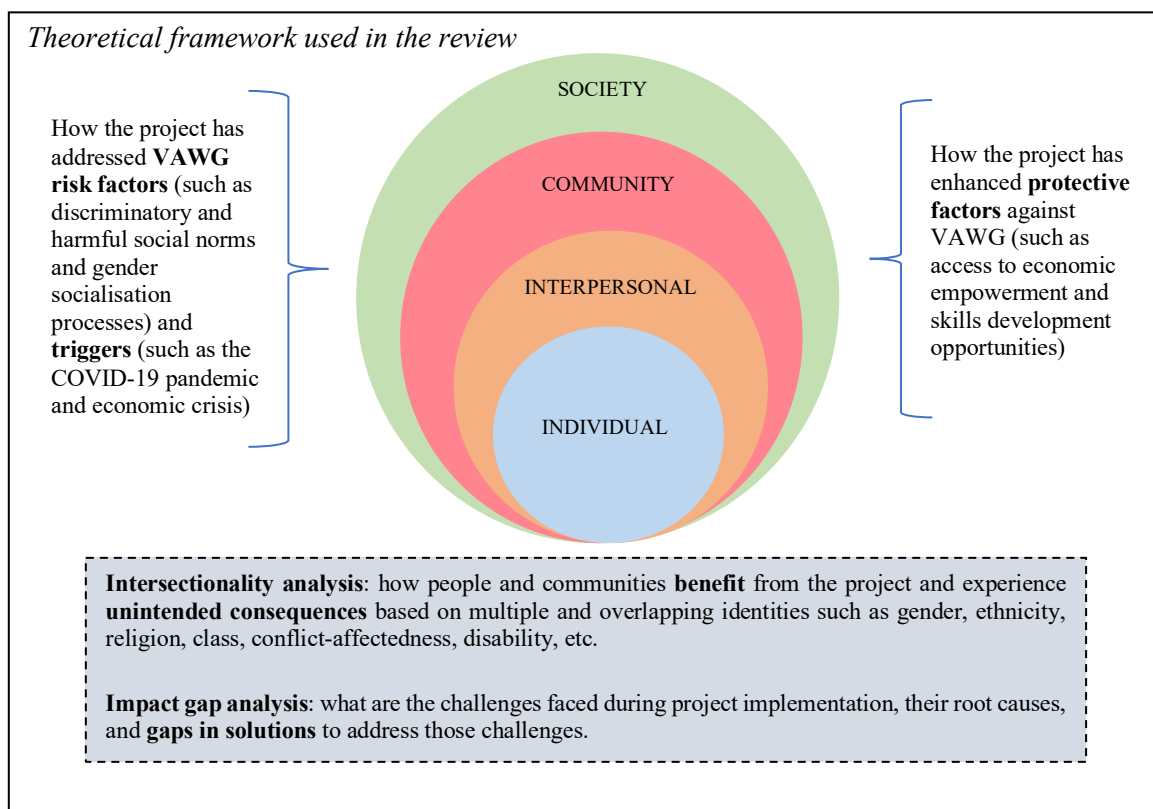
Theoretical framework used in the review

How the project has addressed **VAWG risk factors** (such as discriminatory and harmful social norms and gender socialisation processes) and **triggers** (such as the COVID-19 pandemic and economic crisis)

SOCIETY

COMMUNITY

INTERPERSONAL

INDIVIDUAL

How the project has enhanced **protective factors** against VAWG (such as access to economic empowerment and skills development opportunities)

**Intersectionality analysis**: how people and communities **benefit** from the project and experience **unintended consequences** based on multiple and overlapping identities such as gender, ethnicity, religion, class, conflict-affectedness, disability, etc.

**Impact gap analysis**: what are the challenges faced during project implementation, their root causes, and **gaps in solutions** to address those challenges.